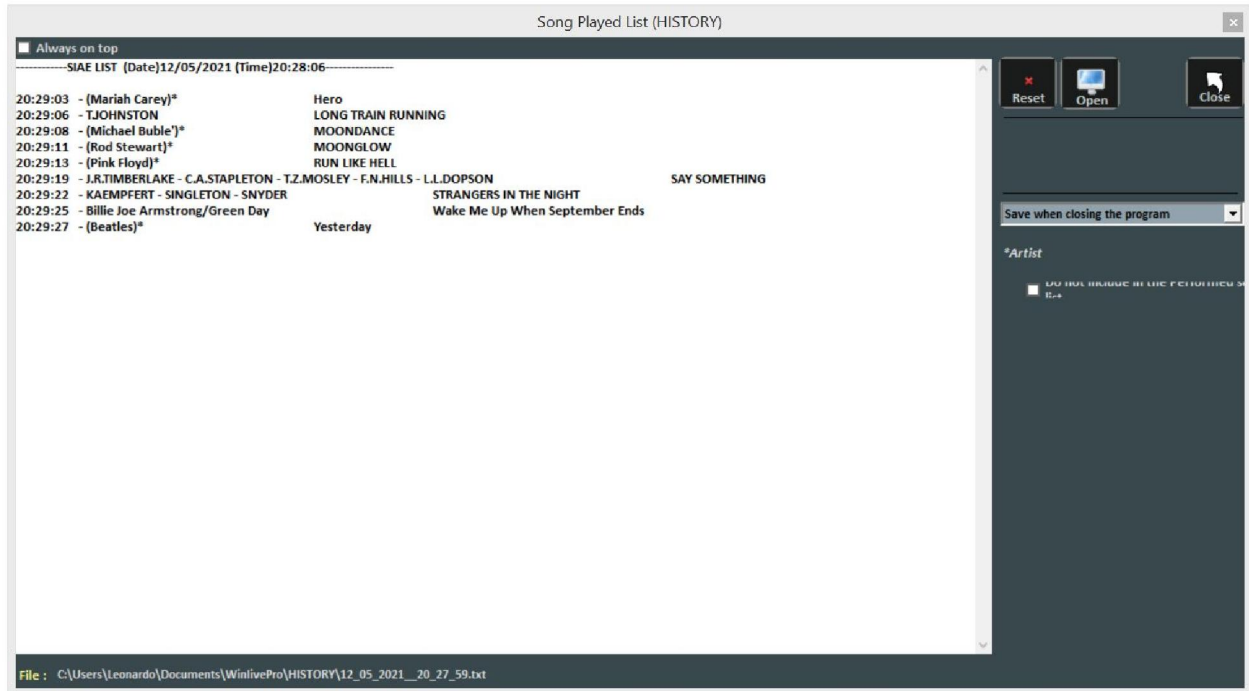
Song Played List (HISTORY)

Always on top

------------SIAE LIST (Date)12/05/2021 (Time)20:28:06----------------

20:29:03 - (Mariah Carey)* Hero
20:29:06 - TJOHNSTON LONG TRAIN RUNNING
20:29:08 - (Michael Buble')* MOONDANCE
20:29:11 - (Rod Stewart)* MOONGLOW
20:29:13 - (Pink Floyd)* RUN LIKE HELL
20:29:19 - J.R.TIMBERLAKE - C.A.STAPLETON - T.Z.MOSLEY - F.N.HILLS - L.L.DOPSON SAY SOMETHING
20:29:22 - KAEMPFERT - SINGLETON - SNYDER STRANGERS IN THE NIGHT
20:29:25 - Billie Joe Armstrong/Green Day Wake Me Up When September Ends
20:29:27 - (Beatles)* Yesterday

Reset
Open
Close

Save when closing the program

*Artist

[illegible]

File : C:\Users\Leonardo\Documents\WinlivePro\HISTORY\12_05_2021__20_27_59.txt